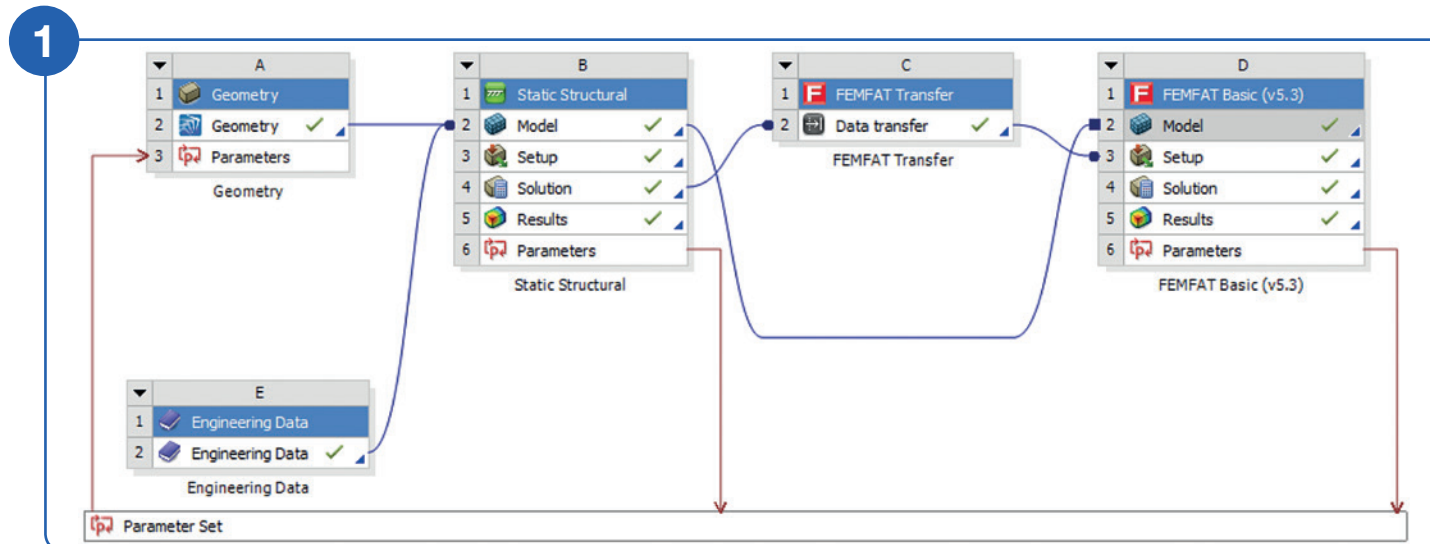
1

| | A |
|---|---|
| 1 | Geometry |
| 2 | Geometry |
| 3 | Parameters |

Geometry

| | B |
|---|---|
| 1 | Static Structural |
| 2 | Model |
| 3 | Setup |
| 4 | Solution |
| 5 | Results |
| 6 | Parameters |

Static Structural

| | C |
|---|---|
| 1 | FEMFAT Transfer |
| 2 | Data transfer |

FEMFAT Transfer

| | D |
|---|---|
| 1 | FEMFAT Basic (v5.3) |
| 2 | Model |
| 3 | Setup |
| 4 | Solution |
| 5 | Results |
| 6 | Parameters |

FEMFAT Basic (v5.3)

| | E |
|---|---|
| 1 | Engineering Data |
| 2 | Engineering Data |

Engineering Data

Parameter Set